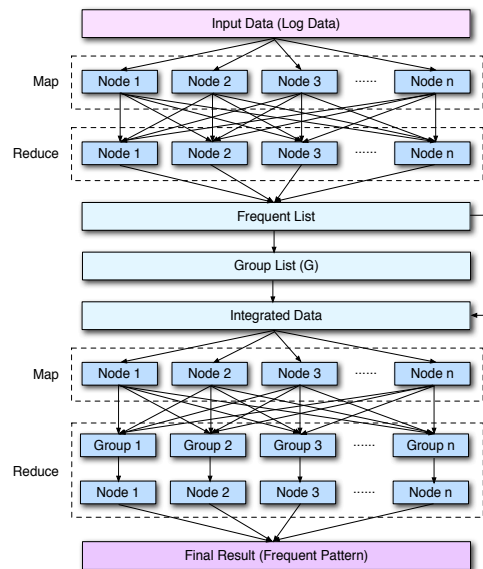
Input Data (Log Data)

Map

Node 1 Node 2 Node 3 ...... Node n

Reduce

Node 1 Node 2 Node 3 ...... Node n

Frequent List

Group List (G)

Integrated Data

Map

Node 1 Node 2 Node 3 ...... Node n

Reduce

Group 1 Group 2 Group 3 ...... Group n

Node 1 Node 2 Node 3 ...... Node n

Final Result (Frequent Pattern)